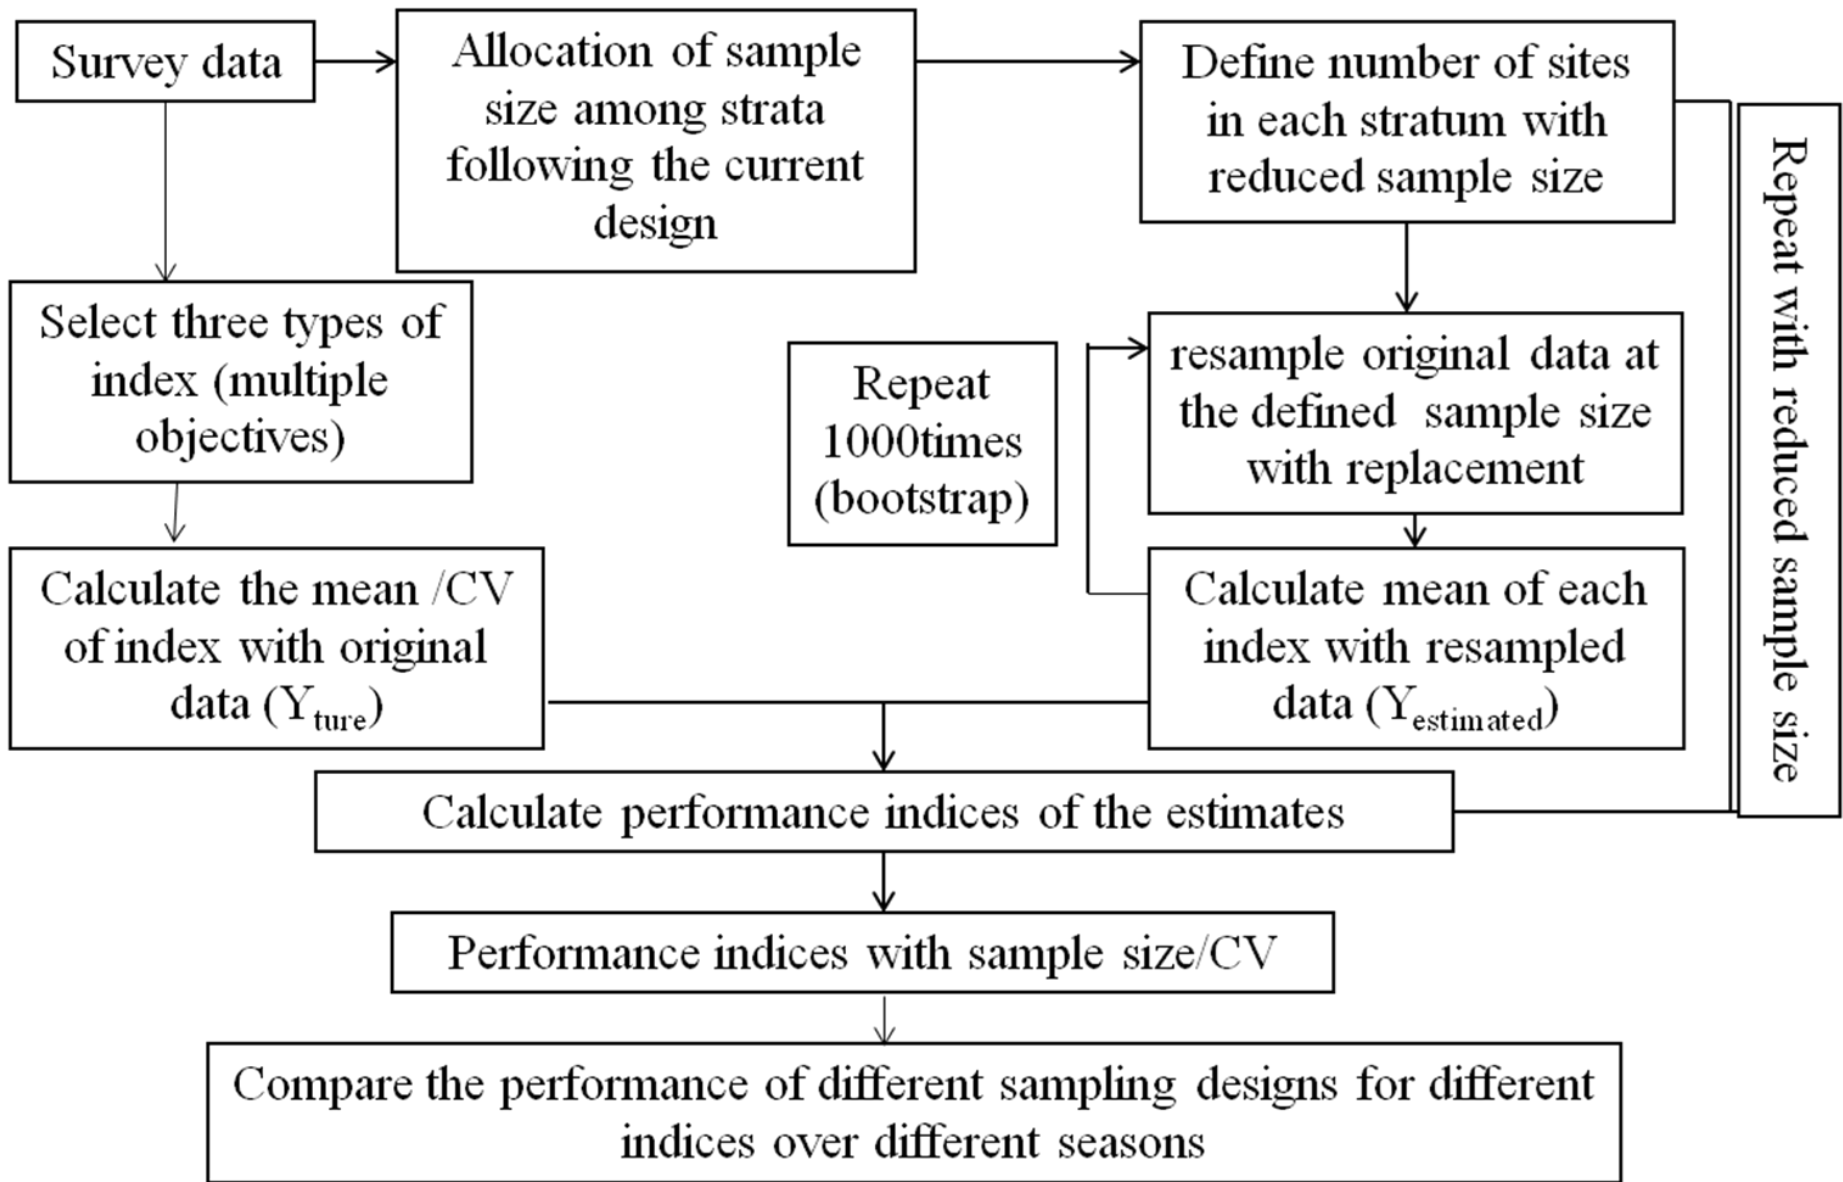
Survey data

Allocation of sample size among strata following the current design

Define number of sites in each stratum with reduced sample size

Select three types of index (multiple objectives)

Repeat 1000times (bootstrap)

resample original data at the defined sample size with replacement

Repeat with reduced sample size

Calculate the mean /CV of index with original data ($Y_{ture}$)

Calculate mean of each index with resampled data ($Y_{estimated}$)

Calculate performance indices of the estimates

Performance indices with sample size/CV

Compare the performance of different sampling designs for different indices over different seasons